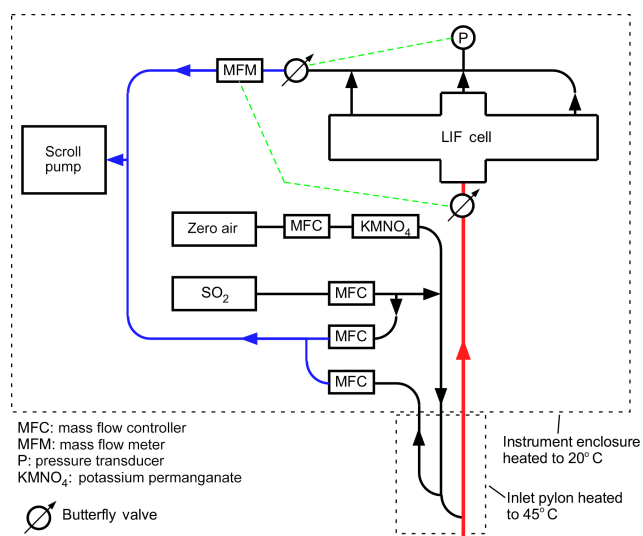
P

MFM

LIF cell

Scroll pump

Zero air

MFC

$KMNO_4$

$SO_2$

MFC

MFC

MFC

MFC: mass flow controller
MFM: mass flow meter
P: pressure transducer
$KMNO_4$: potassium permanganate

Butterfly valve

Instrument enclosure heated to 20° C

Inlet pylon heated to 45° C